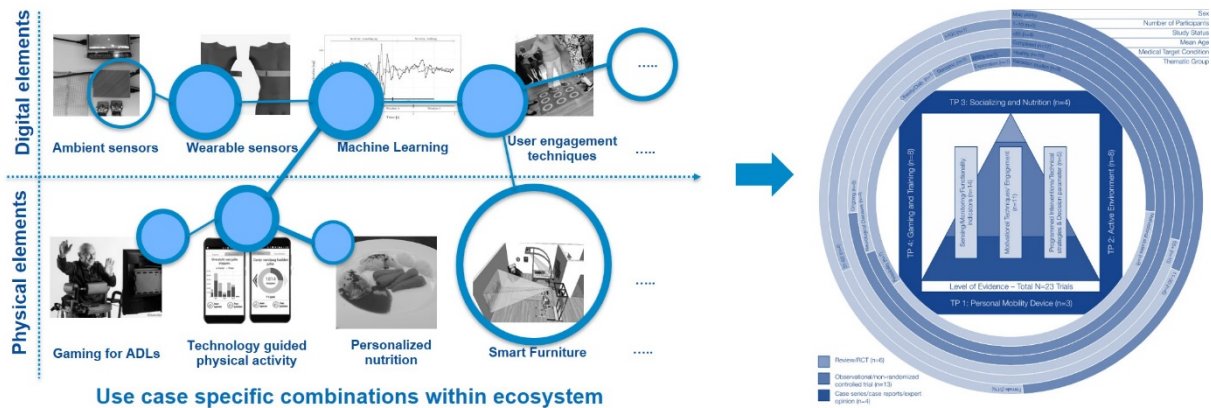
Digital elements

Ambient sensors

Wearable sensors

Machine Learning

User engagement techniques

.....

.....

Physical elements

Gaming for ADLs

Technology guided physical activity

Personalized nutrition

Smart Furniture

.....

Use case specific combinations within ecosystem

Sex

Number of Participants

Study Status

Mean Age

Medical Target Condition

Thematic Group

TP 3: Socializing and Nutrition (n=4)

TP 4: Gaming and Training (n=8)

TP 2: Active Environment (n=8)

Sensing/Monitoring/Functionality indicators (n=14)

Motivational Techniques/ Engagement (n=11)

Programmed interventions/Technical strategies & Decision parameters (n=5)

Level of Evidence – Total N=23 Trials

TP 1: Personal Mobility Device (n=3)

Review/RCT (n=6)

Observational/non-randomized controlled trial (n=13)

Case series/case reports/expert opinion (n=4)